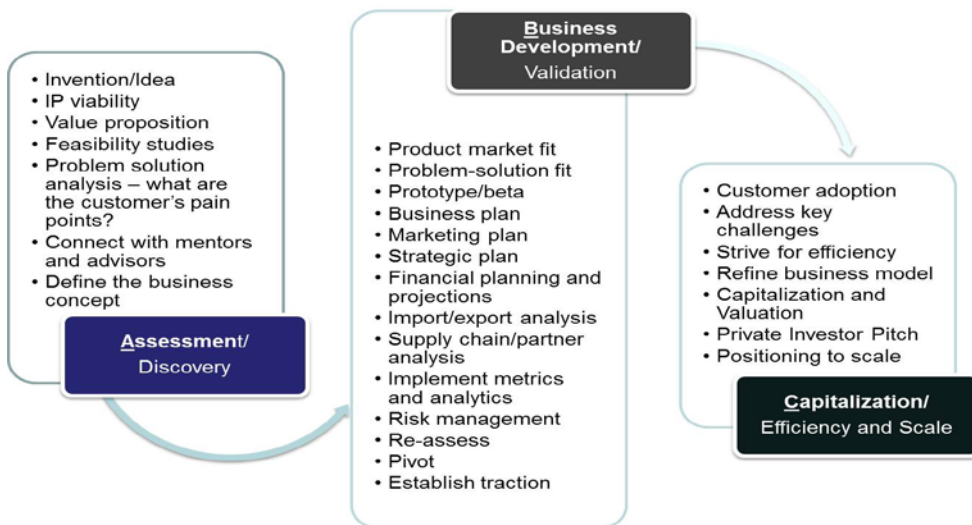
• Invention/Idea
• IP viability
• Value proposition
• Feasibility studies
• Problem solution analysis – what are the customer's pain points?
• Connect with mentors and advisors
• Define the business concept

Assessment/
Discovery

Business Development/
Validation

• Product market fit
• Problem-solution fit
• Prototype/beta
• Business plan
• Marketing plan
• Strategic plan
• Financial planning and projections
• Import/export analysis
• Supply chain/partner analysis
• Implement metrics and analytics
• Risk management
• Re-assess
• Pivot
• Establish traction

• Customer adoption
• Address key challenges
• Strive for efficiency
• Refine business model
• Capitalization and Valuation
• Private Investor Pitch
• Positioning to scale

Capitalization/
Efficiency and Scale